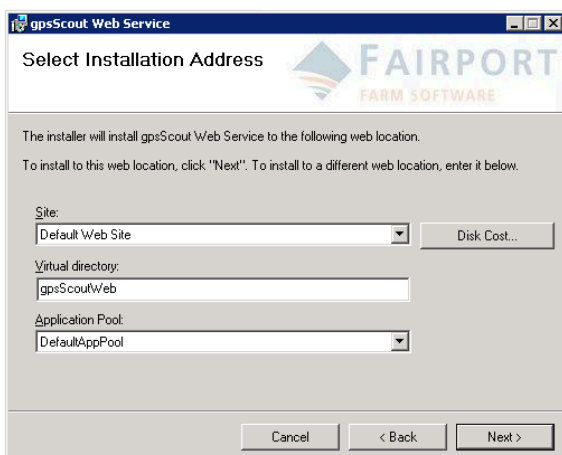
gpsScout Web Service

Select Installation Address

FAIRPORT
FARM SOFTWARE

The installer will install gpsScout Web Service to the following web location.

To install to this web location, click "Next". To install to a different web location, enter it below.

Site:
Default Web Site

Disk Cost...

Virtual directory:
gpsScoutWeb

Application Pool:
DefaultAppPool

Cancel

< Back

Next >